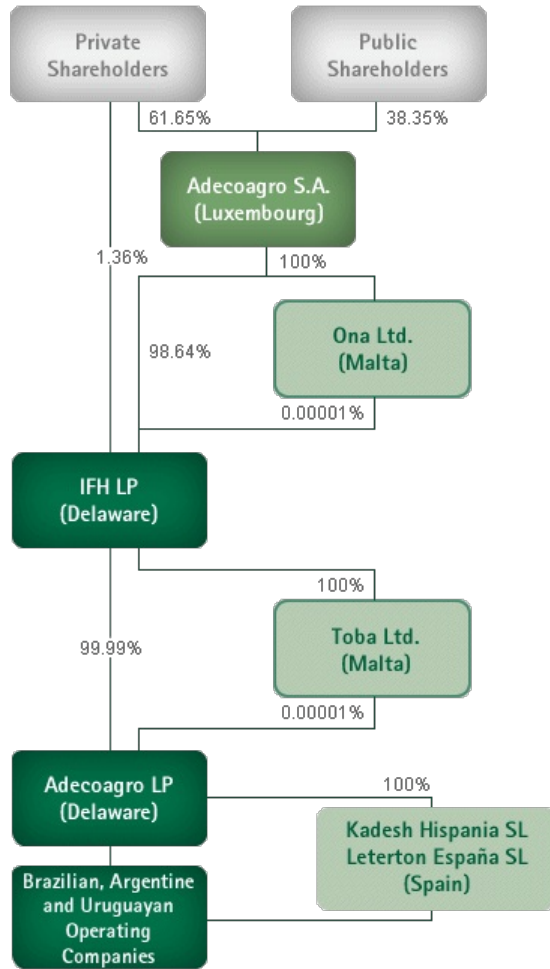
Private Shareholders

Public Shareholders

61.65%

38.35%

Adecoagro S.A. (Luxembourg)

1.36%

100%

98.64%

Ona Ltd. (Malta)

0.00001%

IFH LP (Delaware)

100%

99.99%

Toba Ltd. (Malta)

0.00001%

Adecoagro LP (Delaware)

100%

Kadesh Hispania SL Leterton España SL (Spain)

Brazilian, Argentine and Uruguayan Operating Companies